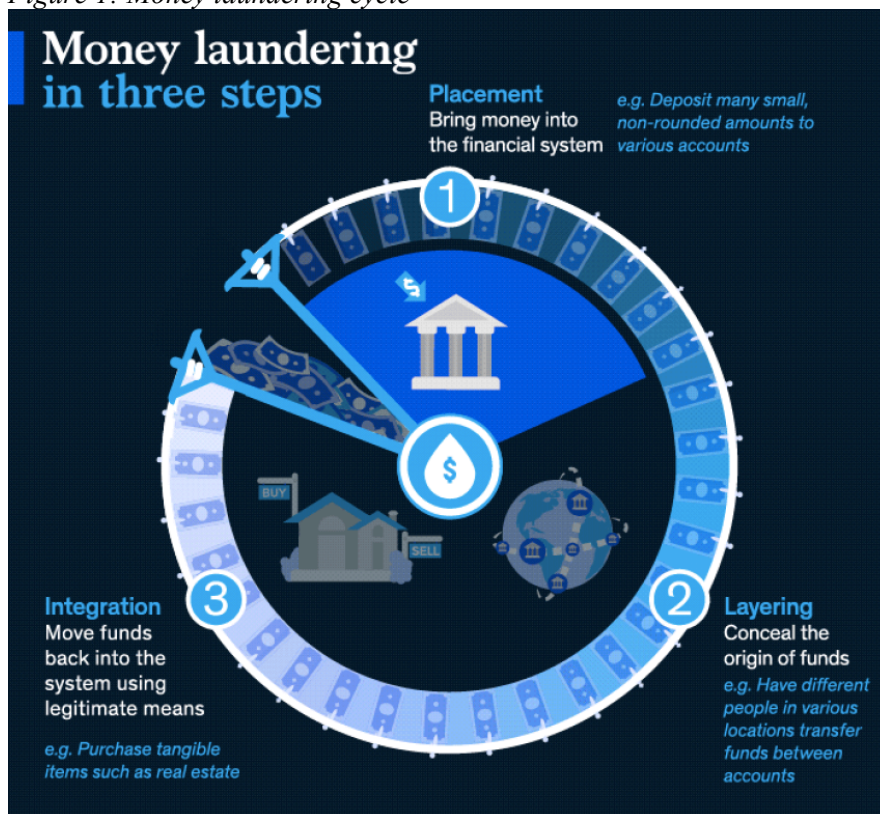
Figure 1: Money laundering cycle

Money laundering in three steps

Placement
Bring money into the financial system

e.g. Deposit many small, non-rounded amounts to various accounts

1

BUY

SELL

$

Integration
Move funds back into the system using legitimate means

e.g. Purchase tangible items such as real estate

3

2

Layering
Conceal the origin of funds

e.g. Have different people in various locations transfer funds between accounts